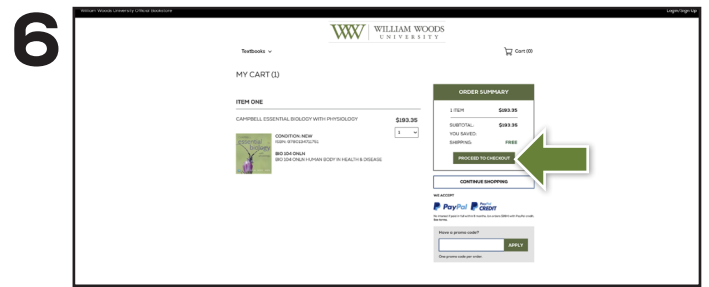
6

William Woods University Official Bookstore

Login/Sign Up

WW WILLIAM WOODS UNIVERSITY

Textbooks

Cart (0)

MY CART (1)

ITEM ONE

CAMPBELL ESSENTIAL BIOLOGY WITH PHYSIOLOGY

$193.35

1

CONDITION: NEW

ISBN: 9780134170751

BIO 104 ONLN

BIO 104 ONLN HUMAN BODY IN HEALTH & DISEASE

ORDER SUMMARY

1 ITEM $193.35

SUBTOTAL: $193.35

YOU SAVED:

SHIPPING: FREE

PROCEED TO CHECKOUT

CONTINUE SHOPPING

WE ACCEPT

PayPal PayPal CREDIT

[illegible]

Have a promo code?

APPLY

One promo code per order.